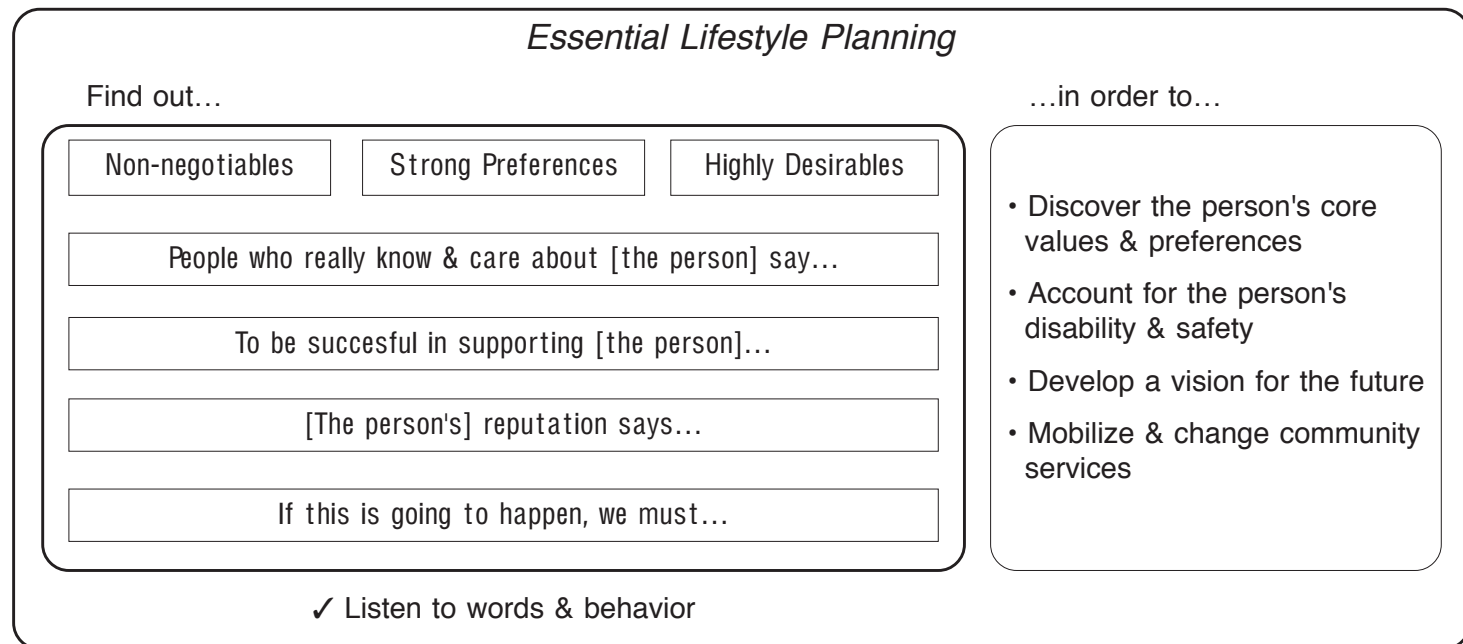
Essential Lifestyle Planning

Find out…

Non-negotiables

Strong Preferences

Highly Desirables

People who really know & care about [the person] say…

To be succesful in supporting [the person]…

[The person's] reputation says…

If this is going to happen, we must…

✓ Listen to words & behavior

…in order to…

• Discover the person's core values & preferences

• Account for the person's disability & safety

• Develop a vision for the future

• Mobilize & change community services